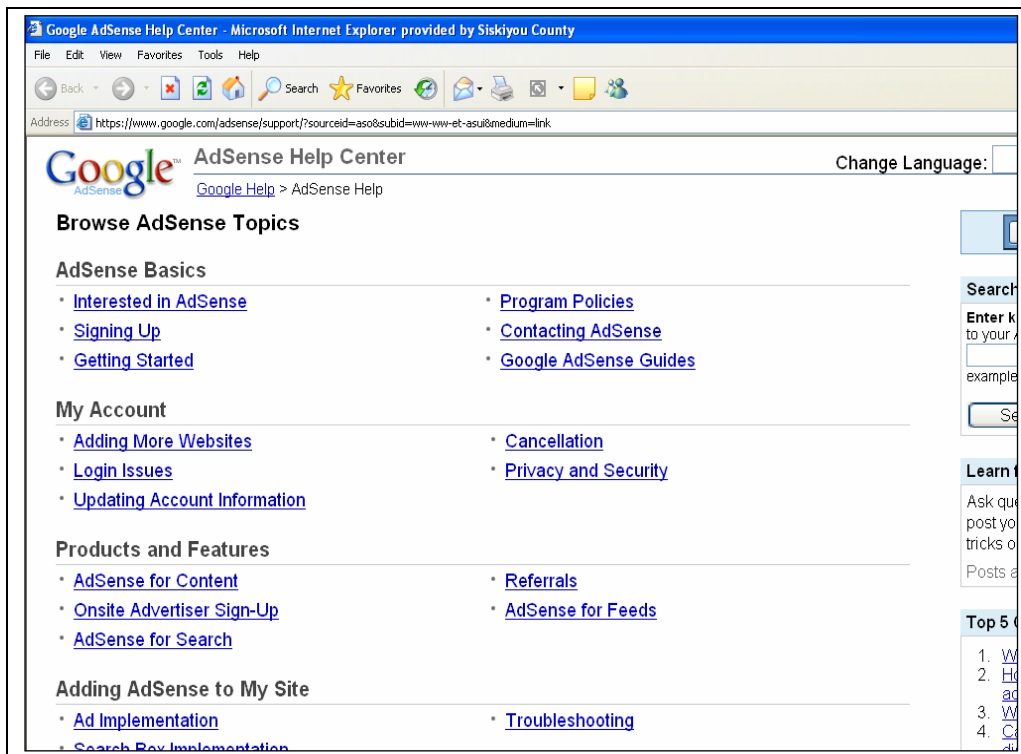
Google AdSense Help Center - Microsoft Internet Explorer provided by Siskiyou County

File Edit View Favorites Tools Help

Back Search Favorites

Address https://www.google.com/adsense/support/?sourceid=aso&subid=ww-ww-et-asui&medium=link

Google AdSense

AdSense Help Center

Google Help > AdSense Help

Change Language:

Browse AdSense Topics

AdSense Basics

- Interested in AdSense
- Signing Up
- Getting Started
- Program Policies
- Contacting AdSense
- Google AdSense Guides

My Account

- Adding More Websites
- Login Issues
- Updating Account Information
- Cancellation
- Privacy and Security

Products and Features

- AdSense for Content
- Onsite Advertiser Sign-Up
- AdSense for Search
- Referrals
- AdSense for Feeds

Adding AdSense to My Site

- Ad Implementation
- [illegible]
- Troubleshooting

Search
Enter k
to your
example
Se

Learn
Ask que
post yo
tricks o
Posts a

Top 5
1. W
2. Ho
ac
3. W
4. Ca
di